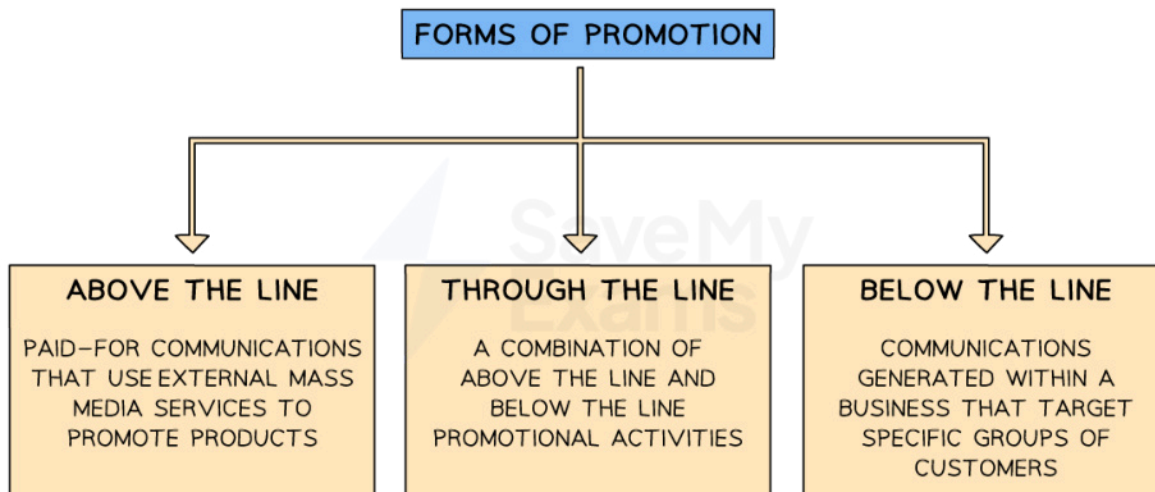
FORMS OF PROMOTION

ABOVE THE LINE

PAID-FOR COMMUNICATIONS THAT USE EXTERNAL MASS MEDIA SERVICES TO PROMOTE PRODUCTS

THROUGH THE LINE

A COMBINATION OF ABOVE THE LINE AND BELOW THE LINE PROMOTIONAL ACTIVITIES

BELOW THE LINE

COMMUNICATIONS GENERATED WITHIN A BUSINESS THAT TARGET SPECIFIC GROUPS OF CUSTOMERS

SaveMy Exams